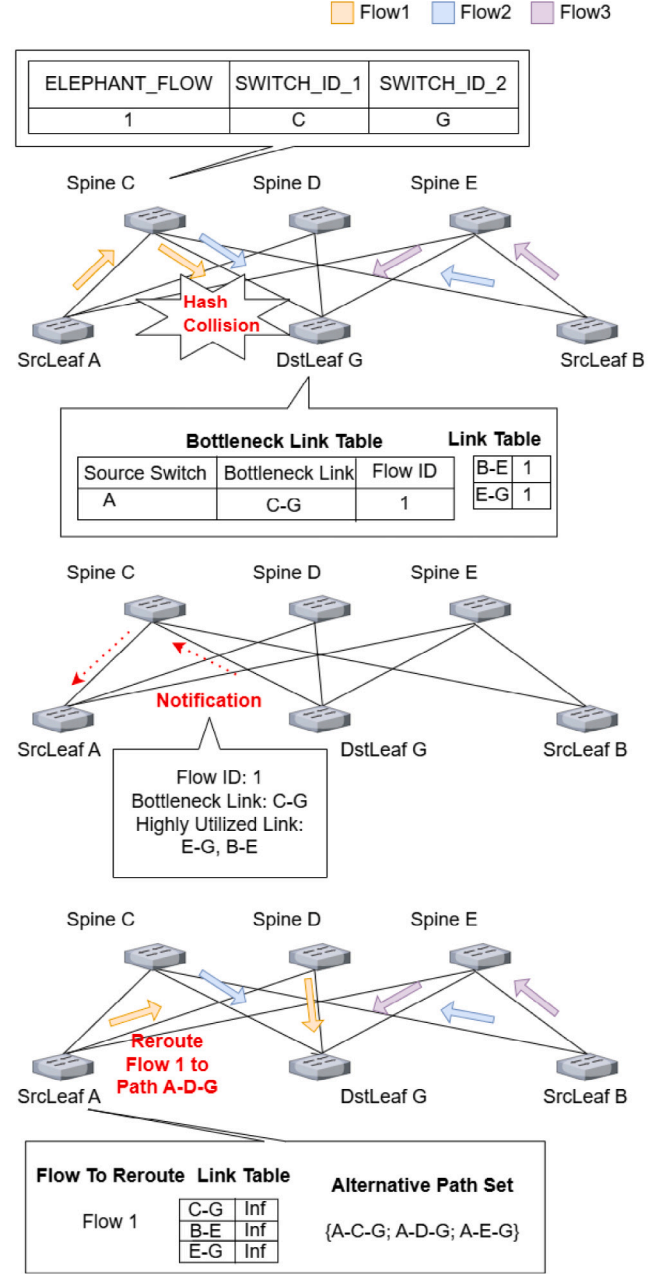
Flow1 Flow2 Flow3

| ELEPHANT_FLOW | SWITCH_ID_1 | SWITCH_ID_2 |
|---|---|---|
| 1 | C | G |

Spine C Spine D Spine E

Hash Collision

SrcLeaf A DstLeaf G SrcLeaf B

Bottleneck Link Table

| Source Switch | Bottleneck Link | Flow ID |
|---|---|---|
| A | C-G | 1 |

Link Table

| B-E | 1 |
|---|---|
| E-G | 1 |

Spine C Spine D Spine E

Notification

SrcLeaf A DstLeaf G SrcLeaf B

Flow ID: 1
Bottleneck Link: C-G
Highly Utilized Link:
E-G, B-E

Spine C Spine D Spine E

Reroute Flow 1 to Path A-D-G

SrcLeaf A DstLeaf G SrcLeaf B

Flow To Reroute Link Table Alternative Path Set

Flow 1

| C-G | Inf |
|---|---|
| B-E | Inf |
| E-G | Inf |

{A-C-G; A-D-G; A-E-G}